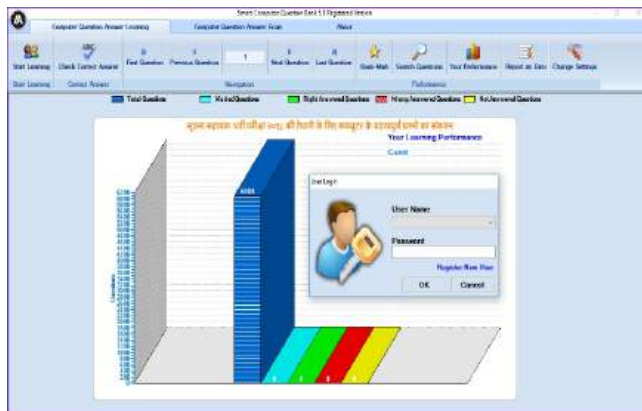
Smart Computer Question Bank 1.0 Registered Version

Computer Question Answer Learning | Computer Question Answer Exam | About

Start Learning | Check Correct Answer | First Question | Previous Question | 1 | Next Question | Last Question | Goto Mark | Search Question | Your Performance | Report an Error | Change Settings

Start Learning | Correct Answer | Navigation | Performance

Total Question | Visited Question | Right Answered Question | Wrong Answered Question | Not Answered Question

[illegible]

Your Learning Performance

Count

6000

User Login

User Name

Password

Register New User

OK | Cancel

Questions

0 0 0 0